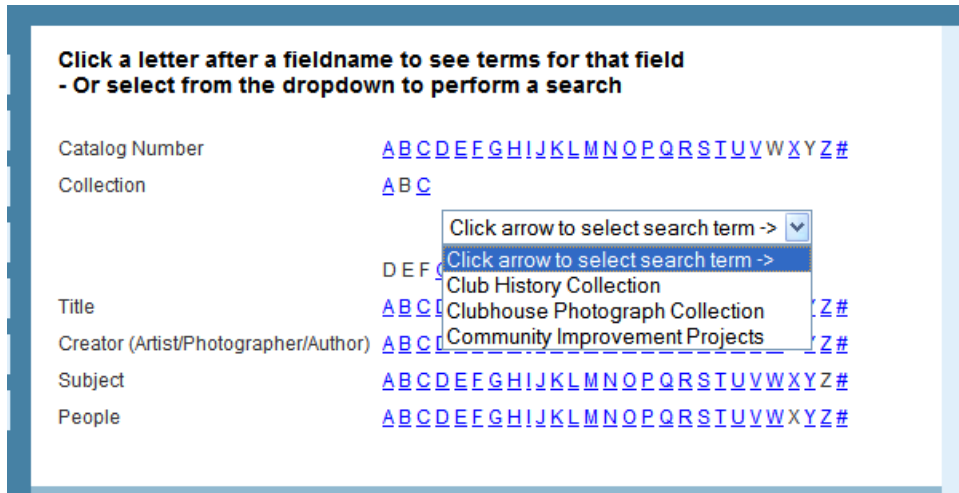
Click a letter after a fieldname to see terms for that field
- Or select from the dropdown to perform a search

Catalog Number A B C D E F G H I J K L M N O P Q R S T U V W X Y Z #

Collection A B C

Click arrow to select search term ->

Click arrow to select search term ->
Club History Collection
Clubhouse Photograph Collection
Community Improvement Projects

D E F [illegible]

Title A B C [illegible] Z #

Creator (Artist/Photographer/Author) A B C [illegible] Z #

Subject A B C D E F G H I J K L M N O P Q R S T U V W X Y Z #

People A B C D E F G H I J K L M N O P Q R S T U V W X Y Z #